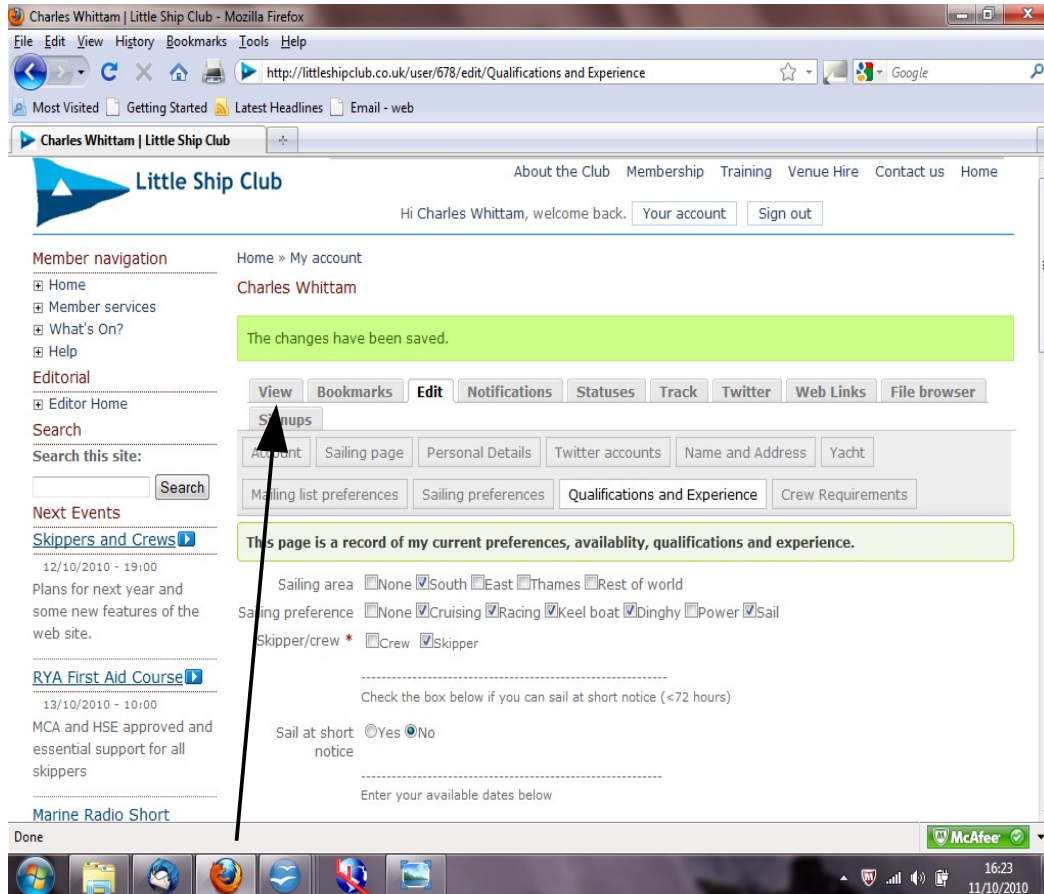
Charles Whittam | Little Ship Club - Mozilla Firefox

File Edit View History Bookmarks Tools Help

http://littleshipclub.co.uk/user/678/edit/Qualifications and Experience

Google

Most Visited Getting Started Latest Headlines Email - web

Charles Whittam | Little Ship Club

Little Ship Club

About the Club Membership Training Venue Hire Contact us Home

Hi Charles Whittam, welcome back. Your account Sign out

Member navigation
⊞ Home
⊞ Member services
⊞ What's On?
⊞ Help

Editorial
⊞ Editor Home

Search
Search this site:
Search

Next Events

Skippers and Crews
12/10/2010 - 19:00
Plans for next year and some new features of the web site.

RYA First Aid Course
13/10/2010 - 10:00
MCA and HSE approved and essential support for all skippers

Marine Radio Short

Home » My account

Charles Whittam

The changes have been saved.

View Bookmarks Edit Notifications Statuses Track Twitter Web Links File browser S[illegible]ups

A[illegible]t Sailing page Personal Details Twitter accounts Name and Address Yacht

M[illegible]iling list preferences Sailing preferences Qualifications and Experience Crew Requirements

This page is a record of my current preferences, availablity, qualifications and experience.

Sailing area None South East Thames Rest of world

Sa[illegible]ing preference None Cruising Racing Keel boat Dinghy Power Sail

Skipper/crew * Crew Skipper

Check the box below if you can sail at short notice (<72 hours)

Sail at short notice Yes No

Enter your available dates below

Done

McAfee

16:23
11/10/2010